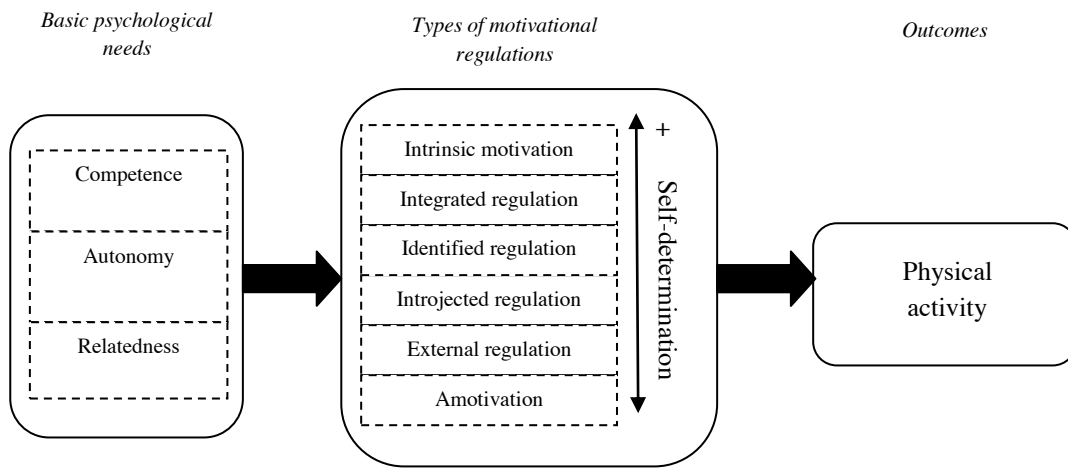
Basic psychological needs

Types of motivational regulations

Outcomes

Competence

Autonomy

Relatedness

Intrinsic motivation

Integrated regulation

Identified regulation

Introjected regulation

External regulation

Amotivation

+

Self-determination

Physical activity